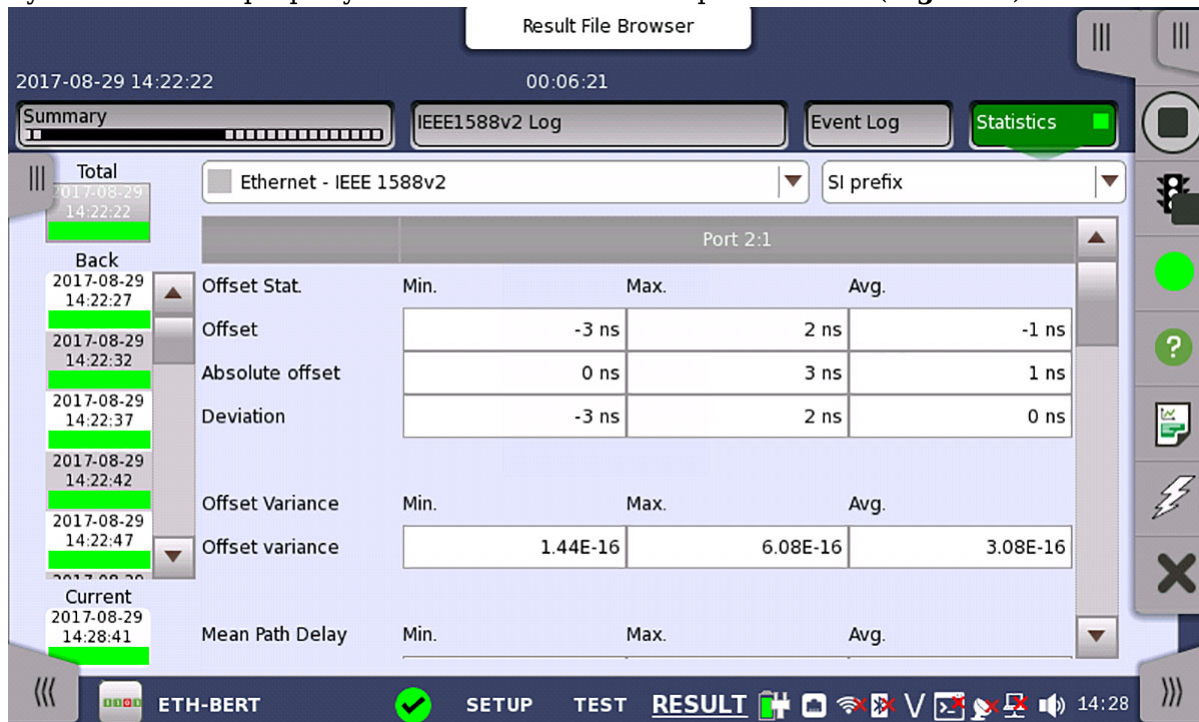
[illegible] (Figure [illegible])

Result File Browser

2017-08-29 14:22:22

00:06:21

Summary

IEEE1588v2 Log

Event Log

Statistics

Total
2017-08-29
14:22:22

Back
2017-08-29
14:22:27

2017-08-29
14:22:32

2017-08-29
14:22:37

2017-08-29
14:22:42

2017-08-29
14:22:47

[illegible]

Current
2017-08-29
14:28:41

Ethernet - IEEE 1588v2

SI prefix

| | Port 2:1 | | |
|---|---|---|---|
| Offset Stat. | Min. | Max. | Avg. |
| Offset | -3 ns | 2 ns | -1 ns |
| Absolute offset | 0 ns | 3 ns | 1 ns |
| Deviation | -3 ns | 2 ns | 0 ns |
| Offset Variance | Min. | Max. | Avg. |
| Offset variance | 1.44E-16 | 6.08E-16 | 3.08E-16 |
| Mean Path Delay | Min. | Max. | Avg. |

ETH-BERT

SETUP

TEST

RESULT

V

14:28